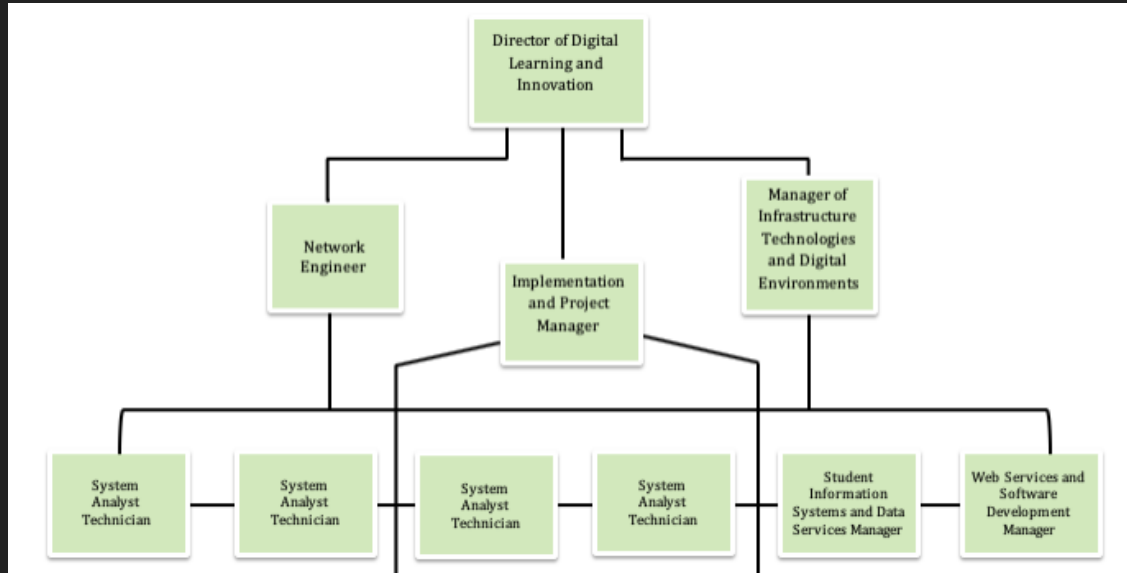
Director of Digital Learning and Innovation

Network Engineer

Implementation and Project Manager

Manager of Infrastructure Technologies and Digital Environments

System Analyst Technician

System Analyst Technician

System Analyst Technician

System Analyst Technician

Student Information Systems and Data Services Manager

Web Services and Software Development Manager